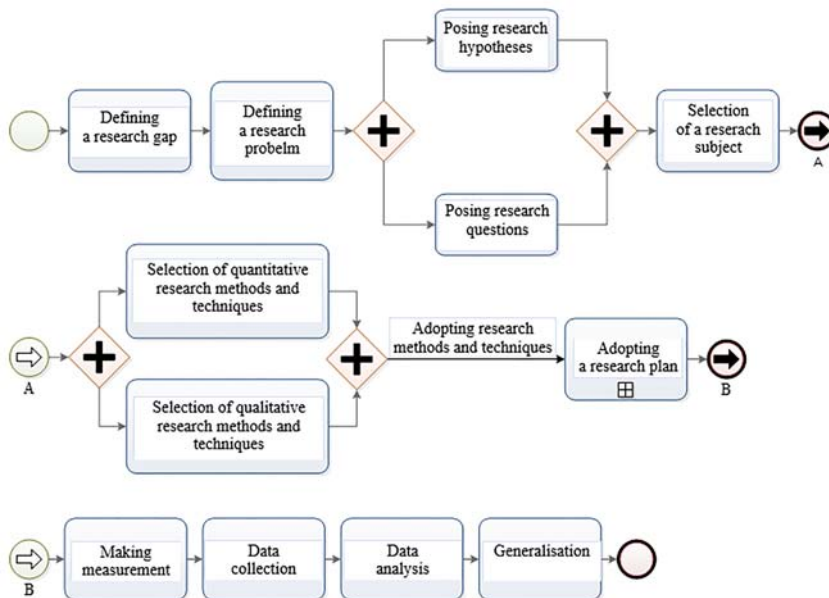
Defining a research gap

Defining a research probelm

Posing research hypotheses

Posing research questions

Selection of a reserach subject

A

A

Selection of quantitative research methods and techniques

Selection of qualitative research methods and techniques

Adopting research methods and techniques

Adopting a research plan

B

B

Making measurement

Data collection

Data analysis

Generalisation